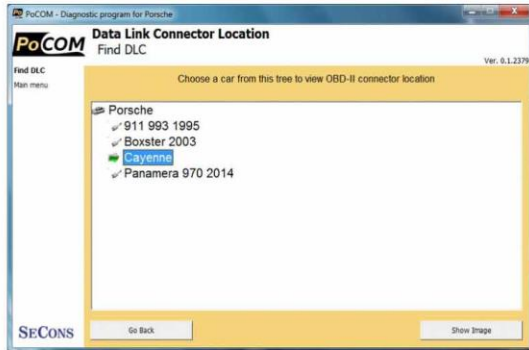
PoCOM - Diagnostic program for Porsche

PoCOM

Data Link Connector Location

Find DLC

Ver. 0.1.2379

Find DLC

Main menu

Choose a car from this tree to view OBD-II connector location

Porsche

911 993 1995

Boxster 2003

Cayenne

Panamera 970 2014

SECONS

Go Back

Show Image